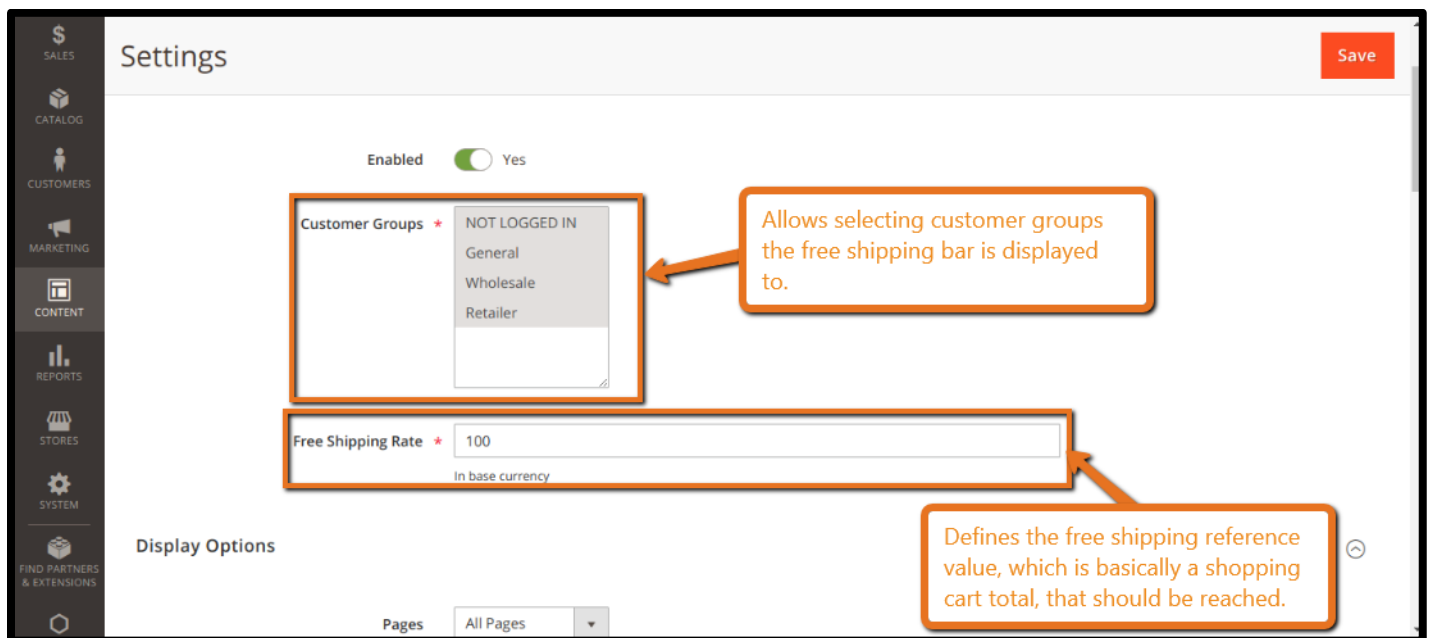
SALES

CATALOG

CUSTOMERS

MARKETING

CONTENT

REPORTS

STORES

SYSTEM

FIND PARTNERS & EXTENSIONS

Settings

Save

Enabled Yes

Customer Groups *

NOT LOGGED IN
General
Wholesale
Retailer

Allows selecting customer groups the free shipping bar is displayed to.

Free Shipping Rate * 100

In base currency

Defines the free shipping reference value, which is basically a shopping cart total, that should be reached.

Display Options

Pages All Pages